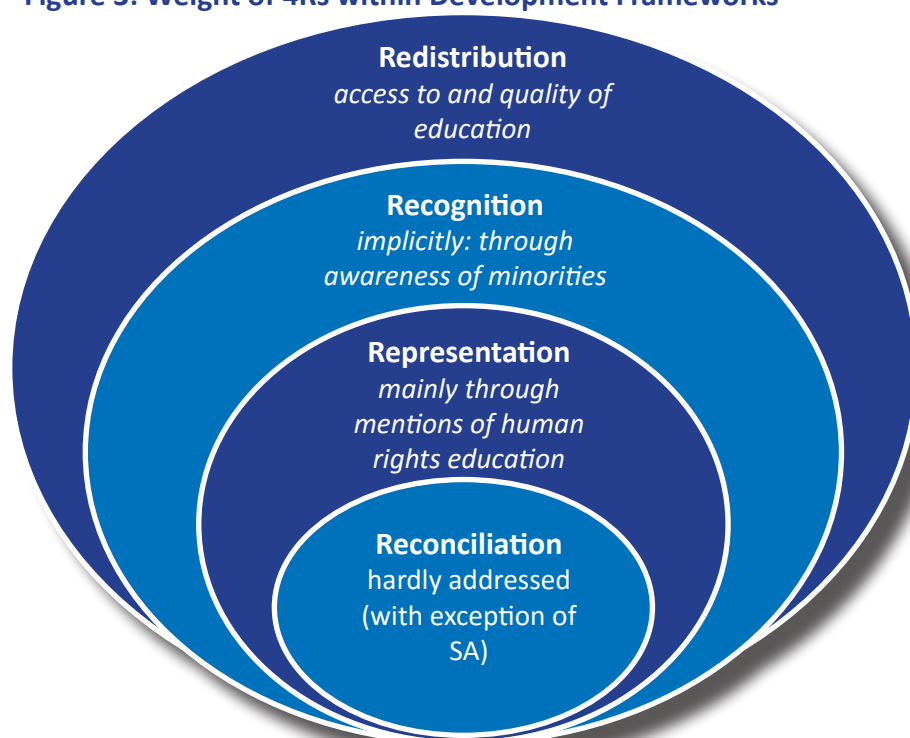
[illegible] Weight of 4Rs within Development Frameworks

Redistribution
access to and quality of education

Recognition
implicitly: through awareness of minorities

Representation
mainly through mentions of human rights education

Reconciliation
hardly addressed (with exception of SA)